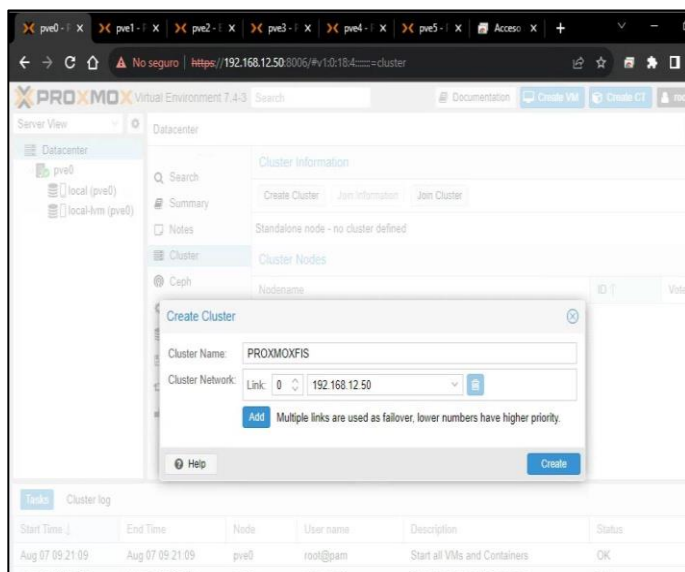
pve0 - F × | pve1 - F × | pve2 - F × | pve3 - F × | pve4 - F × | pve5 - F × | Acceso × | +

No seguro | https://192.168.12.50:8006/#v1:0:18:4:::::=cluster

PROXMOX Virtual Environment 7.4-3 Search

Documentation | Create VM | Create CT | root

Server View

Datacenter
pve0
local (pve0)
local-lvm (pve0)

Datacenter

Search
Summary
Notes
Cluster
Ceph

Cluster Information

Create Cluster | Join Information | Join Cluster

Standalone node - no cluster defined

Cluster Nodes

Nodename | ID ↑ | Votes

Create Cluster

Cluster Name: PROXMOXFIS

Cluster Network: Link: 0 | 192.168.12.50

Add | Multiple links are used as failover, lower numbers have higher priority.

Help | Create

Tasks | Cluster log

| Start Time ↓ | End Time | Node | User name | Description | Status |
|---|---|---|---|---|---|
| Aug 07 09:21:09 | Aug 07 09:21:09 | pve0 | root@pam | Start all VMs and Containers | OK |